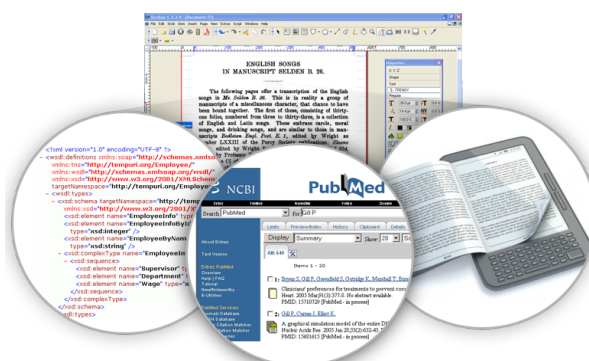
Scribus 1.3.3.9 - [Document-1*]
File Edit Style Item Insert Page View Extras Script Windows Help

ENGLISH SONGS
IN MANUSCRIPT SELDEN B. 26.

The following pages offer a transcription of the English songs in Ms. Selden B. 26. This is in reality a group of manuscripts of a miscellaneous character, that chance to have been bound together. The first of these, consisting of thirty-one folios, numbered from three to thirty-three, is a collection of English and Latin songs. These embrace carols, moral songs, and drinking songs, and are similar to those in manuscripts Bodleian Engl. Poet. E. 1, edited by Wright as volume LXXIII of the Percy Society publications. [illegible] edited by Wright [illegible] Professor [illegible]

Properties
X-Y-Z
Shape
Text
Regular

<?xml version="1.0" encoding="UTF-8" ?>
- <wsdl:definitions xmlns:soap="http://schemas.xmlsoap
xmlns:tns="http://tempuri.org/Employee/"
xmlns:xsd="http://schemas.xmlsoap.org/wsdl/"
xmlns:xsd="http://www.w3.org/2001/XMLSchem
targetNamespace="http://tempuri.org/Employe
- <wsdl:types>
- <xsd:schema targetNamespace="http://tem
xmlns:xsd="http://www.w3.org/2
<xsd:element name="EmployeeInfo" type
- <xsd:element name="EmployeeInfoById"
type="xsd:integer" />
<xsd:element name="EmployeeByNam
type="xsd:string" />
- <xsd:complexType name="Employee
- <xsd:sequence>
<xsd:element name="Supervisor" ty
<xsd:element name="Department"
<xsd:element name="Wage" type="x
</xsd:sequence>
</xsd:complexType>
</xsd:schema>
</wsdl:types>

NCBI
PubMed
Search PubMed for Gill P
Limits Preview/Index History Clipboard Details
Display Summary Show: 20 Sort
All: 649
Items 1 - 20
About Entrez
Text Version
Entrez PubMed
Overview
Help | FAQ
Tutorial
New/Noteworthy
E-Utilities
1: Bryan S, Gill P, Greenfield S, Gutridge K, Marshall T, Birm
Clinicians' preferences for treatments to prevent cor
Heart. 2005 Mar;91(3):377-8. No abstract available.
PMID: 15710729 [PubMed - in process]
2: Gill P, Curran J, Elliot K
A graphical simulation model of the entire DN
Nucleic Acids Res. 2005 Jan 26;33(2):632-43
PMID: 15681615 [PubMed - in process]